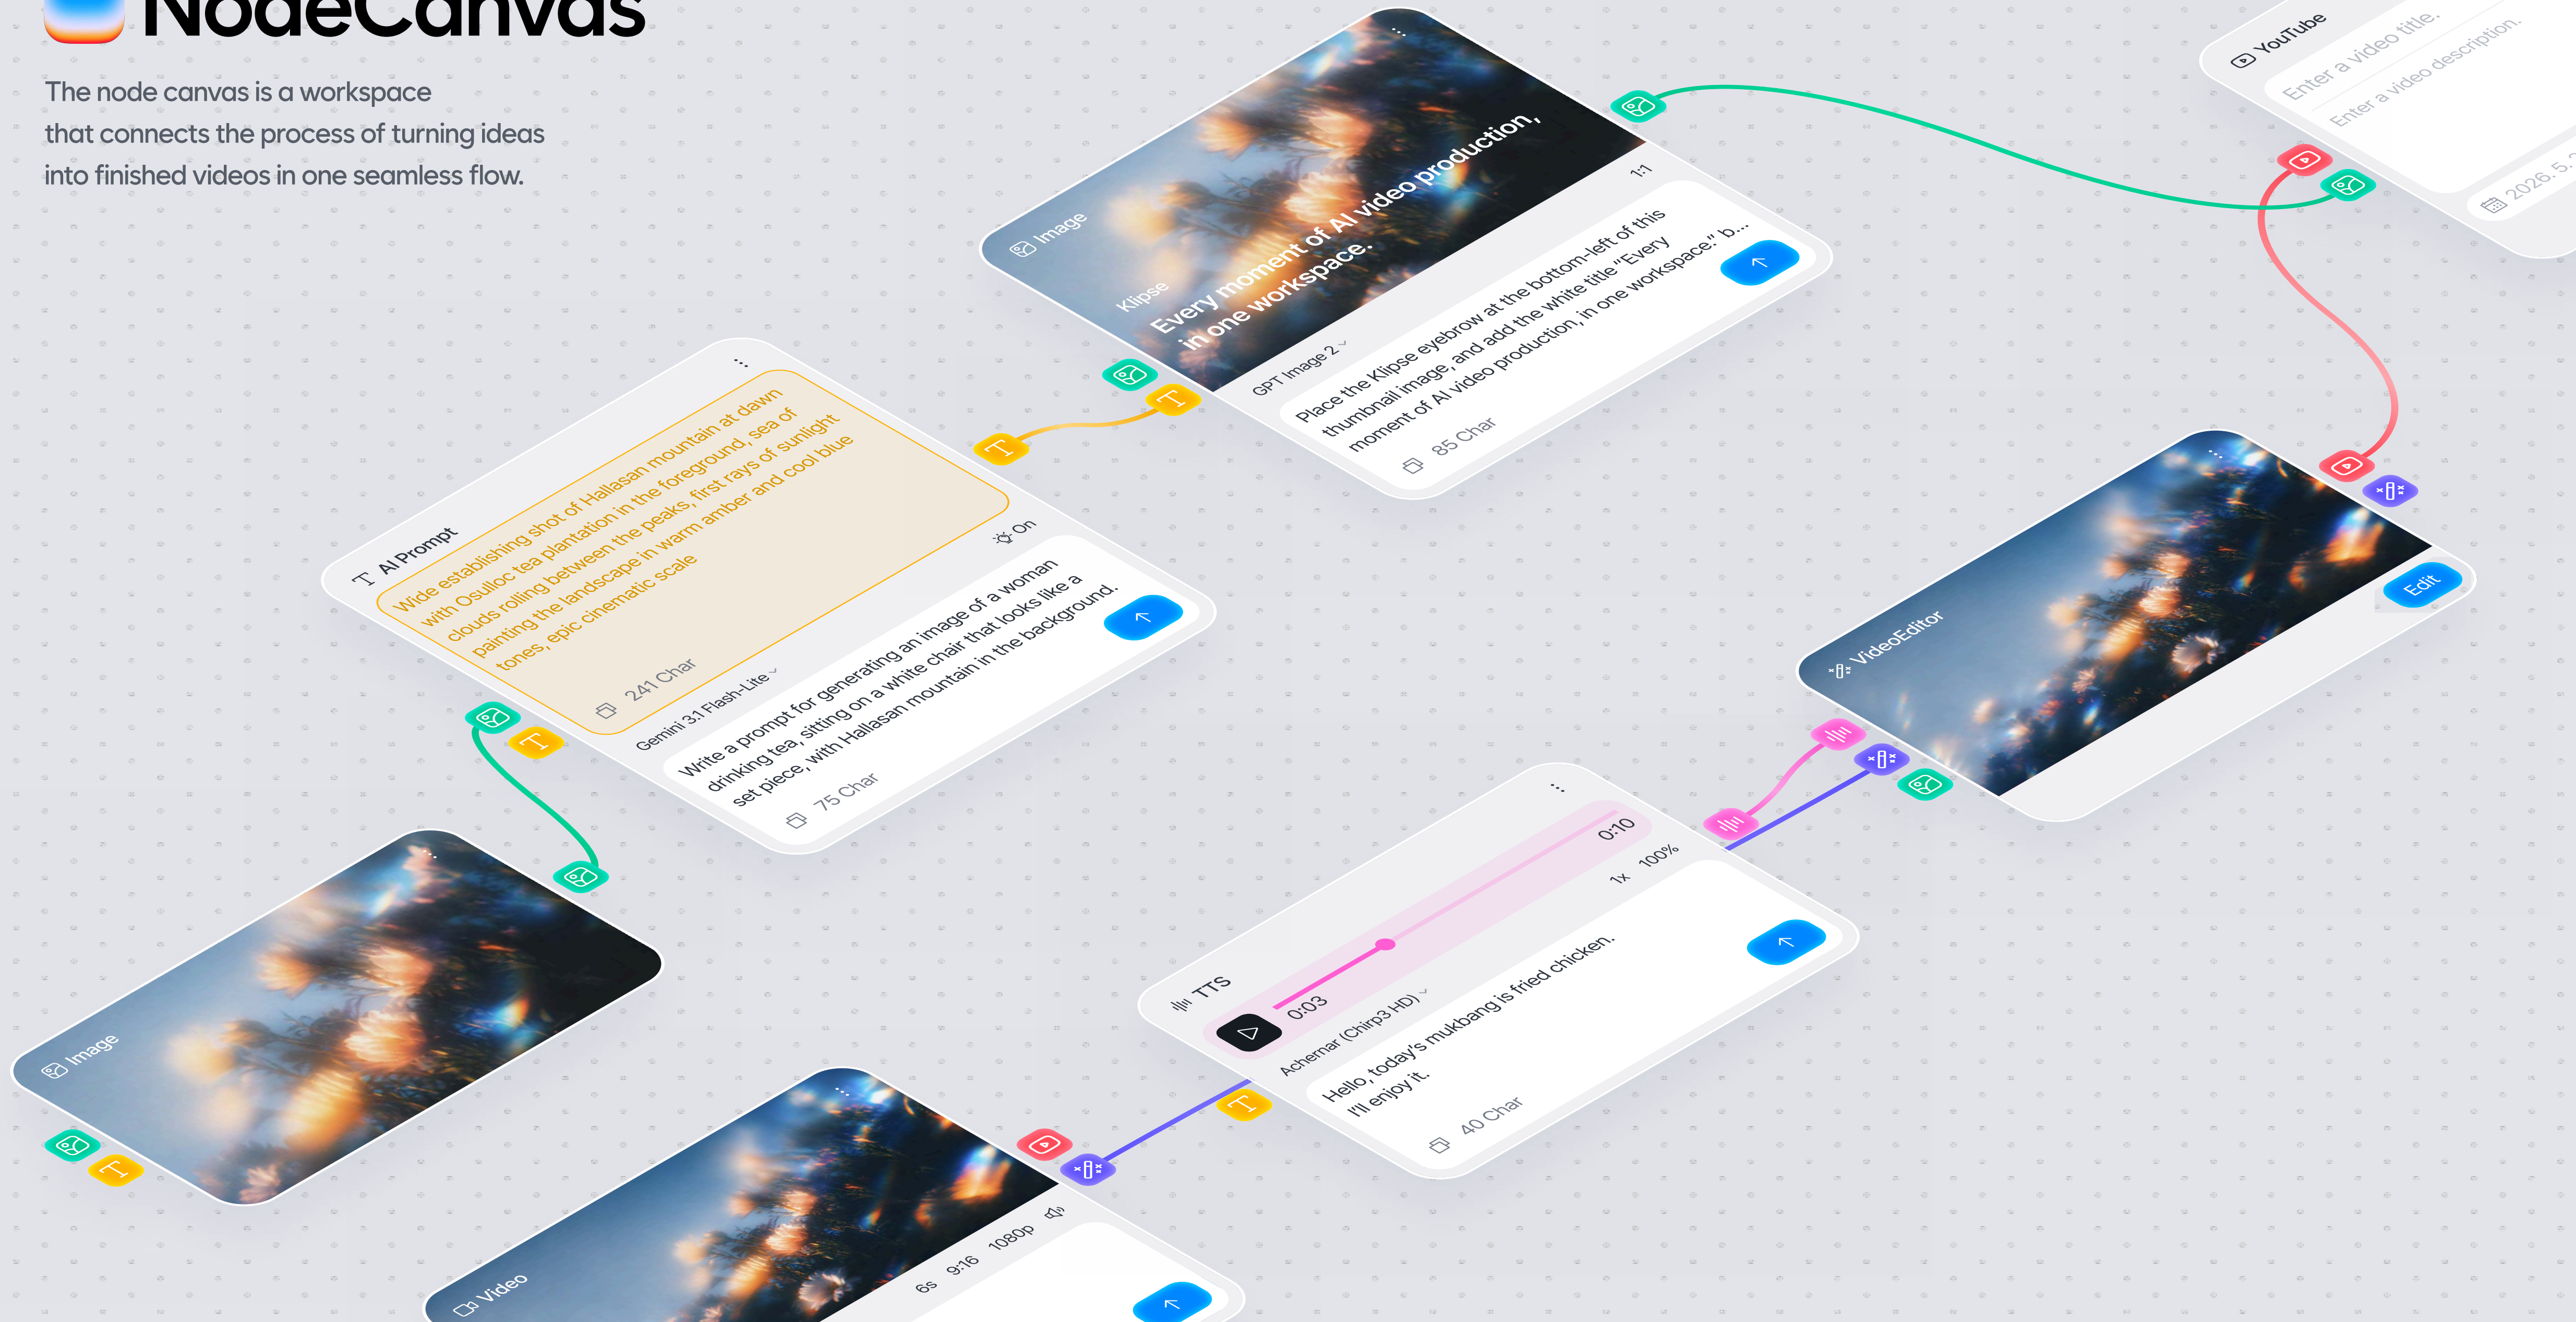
NodeCanvas

The node canvas is a workspace that connects the process of turning ideas into finished videos in one seamless flow.

YouTube
Enter a video title.
Enter a video description.
2026. 5.

Image
Klipse
Every moment of AI video production, in one workspace.
1:1
GPT Image 2
Place the Klipse eyebrow at the bottom-left of this thumbnail image, and add the white title "Every moment of AI video production, in one workspace." b...
85 Char

AI Prompt
Wide establishing shot of Hallasan mountain at dawn with Osulloc tea plantation in the foreground, sea of clouds rolling between the peaks, first rays of sunlight painting the landscape in warm amber and cool blue tones, epic cinematic scale
241 Char
On
Gemini 3.1 Flash-Lite
Write a prompt for generating an image of a woman drinking tea, sitting on a white chair that looks like a set piece, with Hallasan mountain in the background.
75 Char

VideoEditor
Edit

Image

TTS
0:03
0:10
1x
100%
Achernar (Chirp3 HD)
Hello, today's mukbang is fried chicken. I'll enjoy it.
40 Char

Video
6s
9:16
1080p